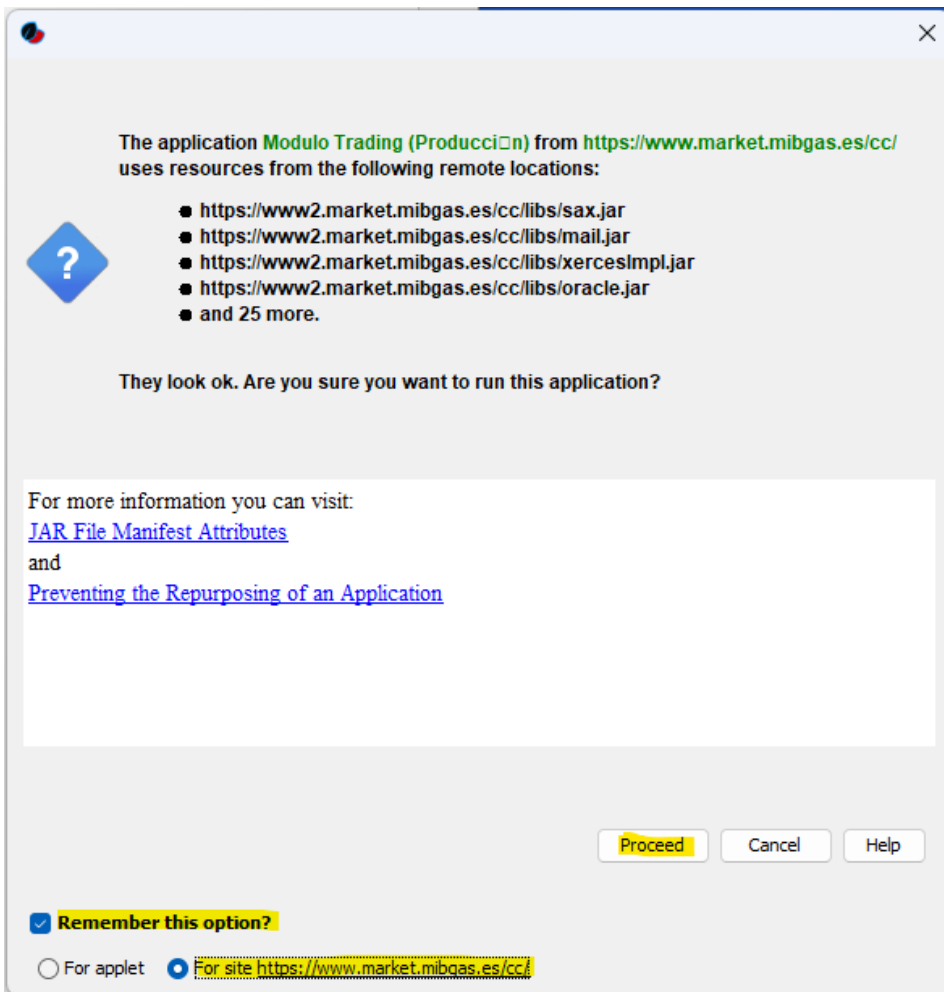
The application Modulo Trading (Producci□n) from https://www.market.mibgas.es/cc/ uses resources from the following remote locations:

- https://www2.market.mibgas.es/cc/libs/sax.jar
- https://www2.market.mibgas.es/cc/libs/mail.jar
- https://www2.market.mibgas.es/cc/libs/xercesImpl.jar
- https://www2.market.mibgas.es/cc/libs/oracle.jar
- and 25 more.

They look ok. Are you sure you want to run this application?

For more information you can visit:
JAR File Manifest Attributes
and
Preventing the Repurposing of an Application

Proceed
Cancel
Help

Remember this option?

For applet
For site https://www.market.mibgas.es/cc/